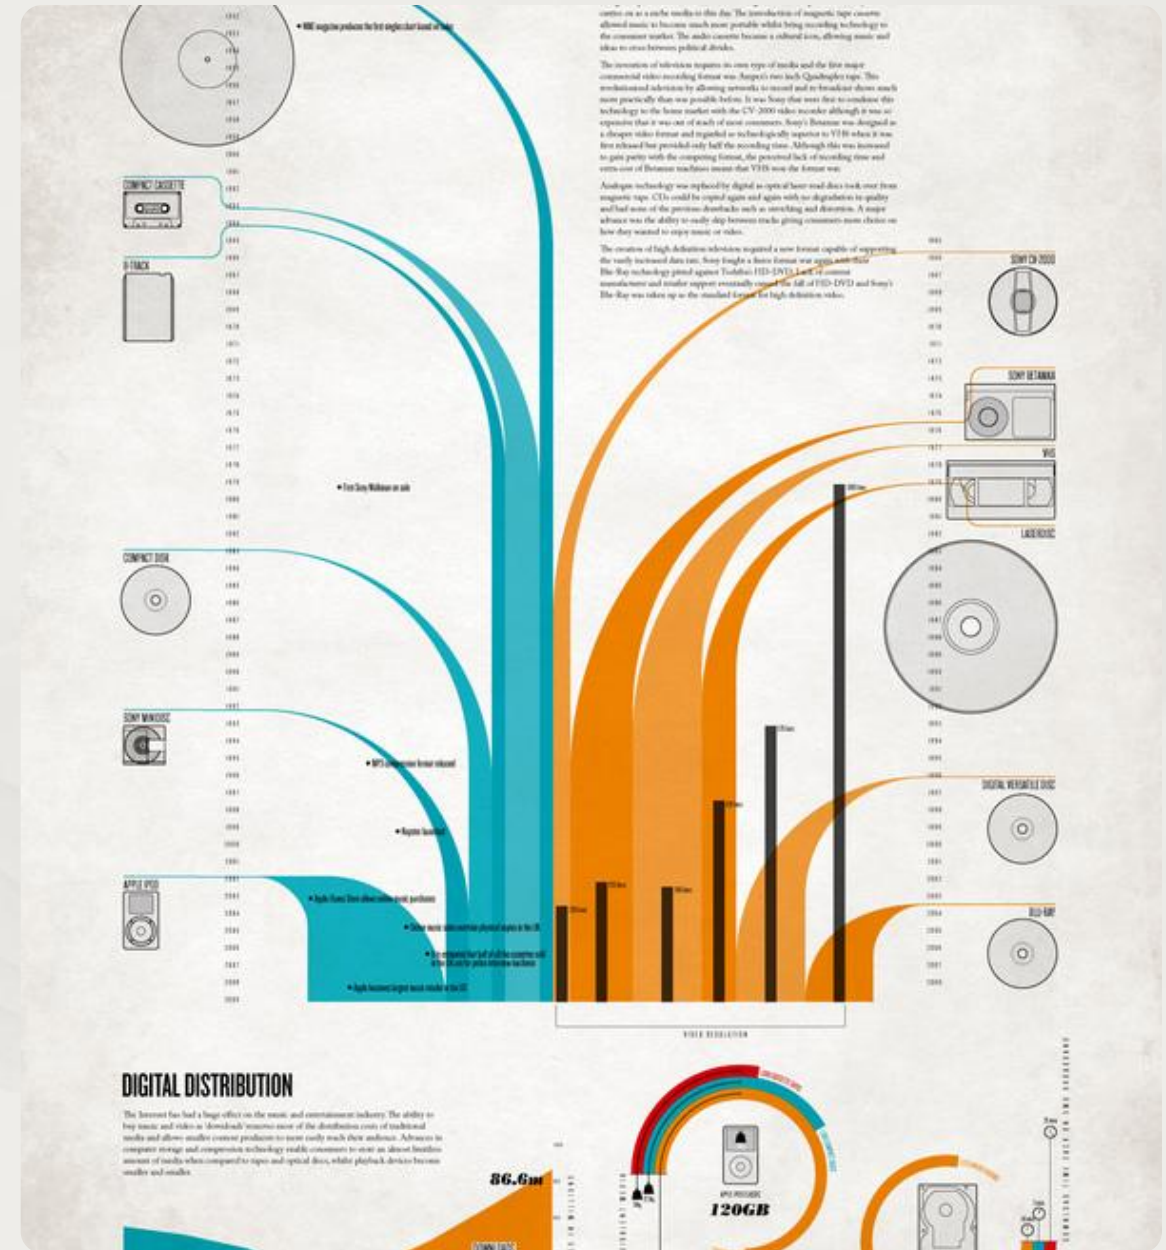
NME magazine produces the first singles chart based on sales

COMPACT CASSETTE

8-TRACK

First Sony Walkman on sale

COMPACT DISK

SONY MINIDISC

MP3 compression format released

Napster launched

APPLE IPOD

carrier on as a niche media to this day. The introduction of magnetic tape cassette allowed music to become much more portable whilst being recording technology to the consumer market. The audio cassette became a cultural icon, allowing music and ideas to cross between political divides.

The invention of television requires its own type of media and the first major commercial video recording format was Ampex's two inch Quadruplex tape. This revolutionised television by allowing networks to record and to broadcast shows much more practically than was possible before. It was Sony that were first to condense this technology to the home market with the CV-2000 video recorder although it was so expensive that it was out of reach of most consumers. Sony's Betamax was designed as a cheaper video format and regarded as technologically superior to VHS when it was first released but provided only half the recording time. Although this was increased to gain parity with the competing format, the perceived lack of recording time and extra cost of Betamax machines meant that VHS won the format war.

Analogue technology was replaced by digital as optical laser read discs took over from magnetic tape. CDs could be copied again and again with no degradation in quality and had none of the previous drawbacks such as stretching and distortion. A major advance was the ability to easily skip between tracks giving consumers more choice on how they wanted to enjoy music or video.

The creation of high definition television required a new format capable of supporting the vastly increased data rate. Sony fought a fierce format war again with their Blu-Ray technology pitted against Toshiba's HD-DVD. Lack of content manufacturer and retailer support eventually caused the fall of HD-DVD and Sony's Blu-Ray was taken up as the standard format for high definition video.

SONY CV-2000

SONY BETAMAX

VHS

LASERDISC

DIGITAL VERSATILE DISC

BLU-RAY

VIDEO RESOLUTION

DIGITAL DISTRIBUTION

The Internet has had a huge effect on the music and entertainment industry. The ability to buy music and video as 'downloads' removes most of the distribution costs of traditional media and allows smaller content producers to more easily reach their audience. Advances in computer storage and compression technology enable consumers to store an almost limitless amount of media when compared to tapes and optical discs, whilst playback devices become smaller and smaller.

86.6m

APPLE IPOD CLASSIC

120GB